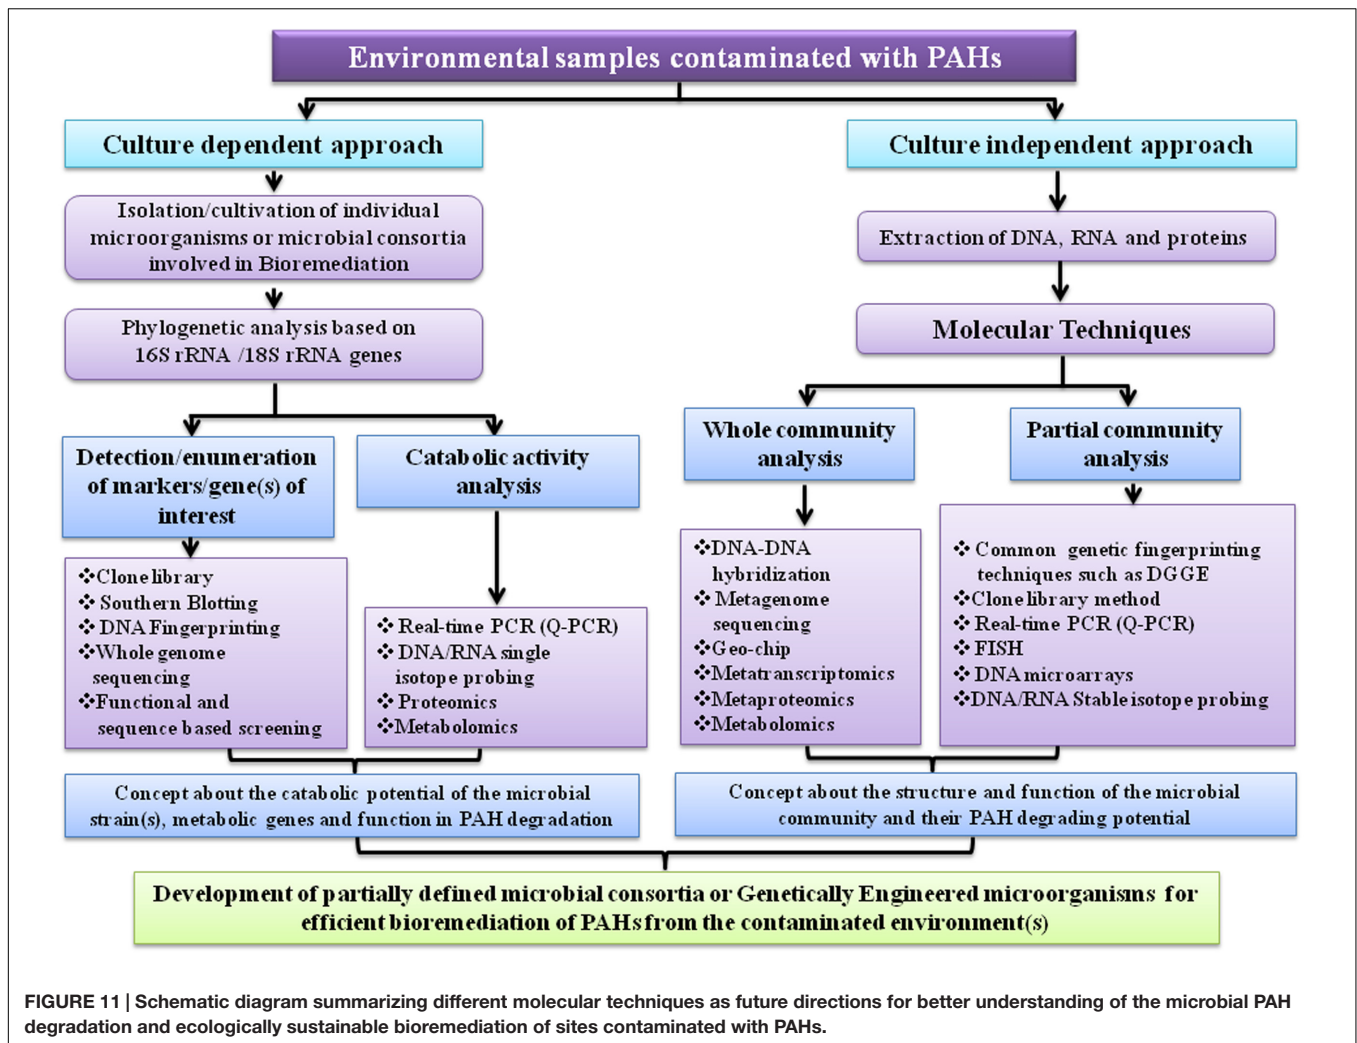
Environmental samples contaminated with PAHs

Culture dependent approach

Isolation/cultivation of individual microorganisms or microbial consortia involved in Bioremediation

Phylogenetic analysis based on 16S rRNA /18S rRNA genes

Detection/enumeration of markers/gene(s) of interest

❖Clone library
❖ Southern Blotting
❖ DNA Fingerprinting
❖Whole genome sequencing
❖Functional and sequence based screening

Catabolic activity analysis

❖ Real-time PCR (Q-PCR)
❖ DNA/RNA single isotope probing
❖ Proteomics
❖Metabolomics

Concept about the catabolic potential of the microbial strain(s), metabolic genes and function in PAH degradation

Culture independent approach

Extraction of DNA, RNA and proteins

Molecular Techniques

Whole community analysis

❖DNA-DNA hybridization
❖ Metagenome sequencing
❖Geo-chip
❖Metatranscriptomics
❖Metaproteomics
❖Metabolomics

Partial community analysis

❖ Common genetic fingerprinting techniques such as DGGE
❖Clone library method
❖ Real-time PCR (Q-PCR)
❖ FISH
❖ DNA microarrays
❖DNA/RNA Stable isotope probing

Concept about the structure and function of the microbial community and their PAH degrading potential

Development of partially defined microbial consortia or Genetically Engineered microorganisms for efficient bioremediation of PAHs from the contaminated environment(s)

FIGURE 11 | Schematic diagram summarizing different molecular techniques as future directions for better understanding of the microbial PAH degradation and ecologically sustainable bioremediation of sites contaminated with PAHs.